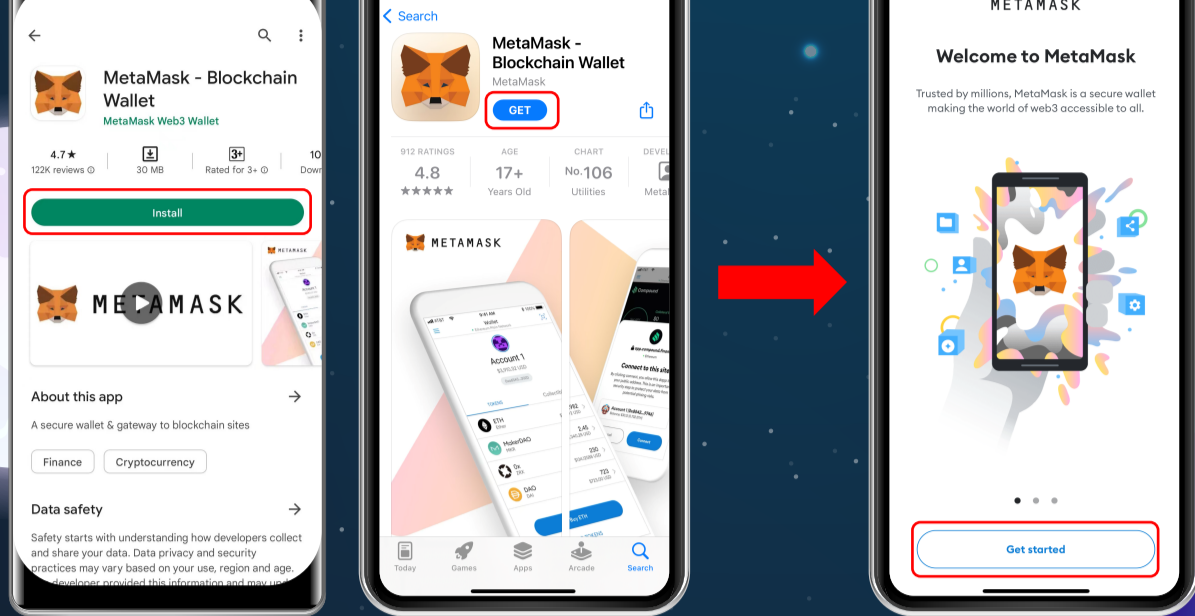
MetaMask - Blockchain Wallet
MetaMask Web3 Wallet

4.7★
122K reviews
30 MB
3+
Rated for 3+
10
Down

Install

METAMASK

About this app
A secure wallet & gateway to blockchain sites

Finance
Cryptocurrency

Data safety
Safety starts with understanding how developers collect and share your data. Data privacy and security practices may vary based on your use, region and age. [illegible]

Search

MetaMask - Blockchain Wallet
MetaMask

GET

912 RATINGS
4.8
★★★★★
AGE
17+
Years Old
CHART
No.106
Utilities
DEVEL
Metal

METAMASK

Account 1

ETH
MakerDAO
0x
DAO

Connect to this site

Today
Games
Apps
Arcade
Search

METAMASK

Welcome to MetaMask

Trusted by millions, MetaMask is a secure wallet making the world of web3 accessible to all.

Get started